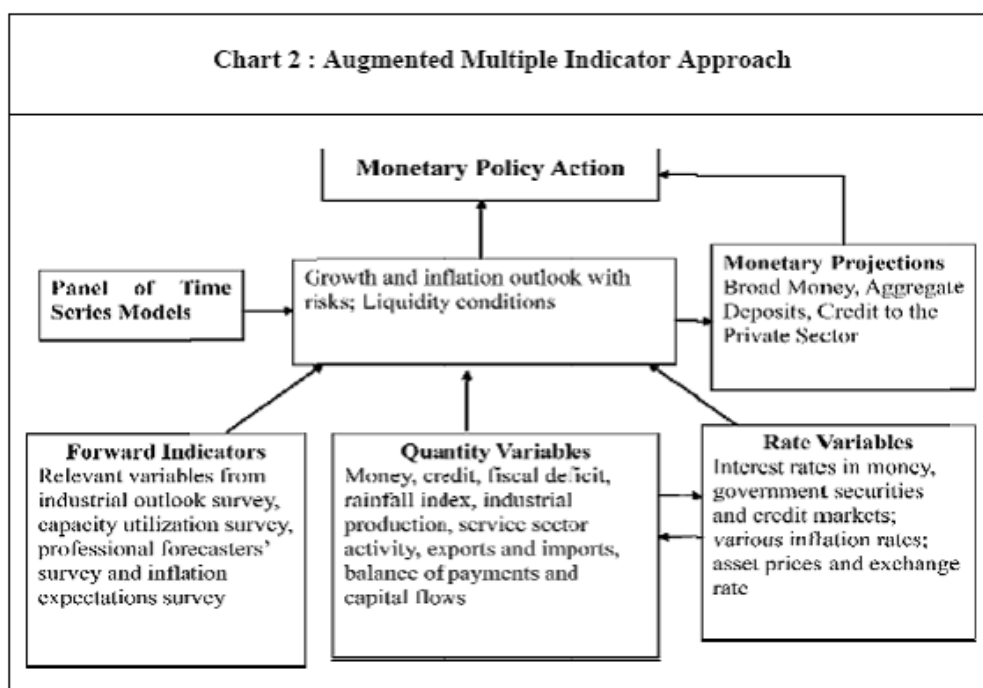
Chart 2 : Augmented Multiple Indicator Approach

Monetary Policy Action

Panel of Time Series Models

Growth and inflation outlook with risks; Liquidity conditions

Monetary Projections
Broad Money, Aggregate Deposits, Credit to the Private Sector

Forward Indicators
Relevant variables from industrial outlook survey, capacity utilization survey, professional forecasters' survey and inflation expectations survey

Quantity Variables
Money, credit, fiscal deficit, rainfall index, industrial production, service sector activity, exports and imports, balance of payments and capital flows

Rate Variables
Interest rates in money, government securities and credit markets; various inflation rates; asset prices and exchange rate